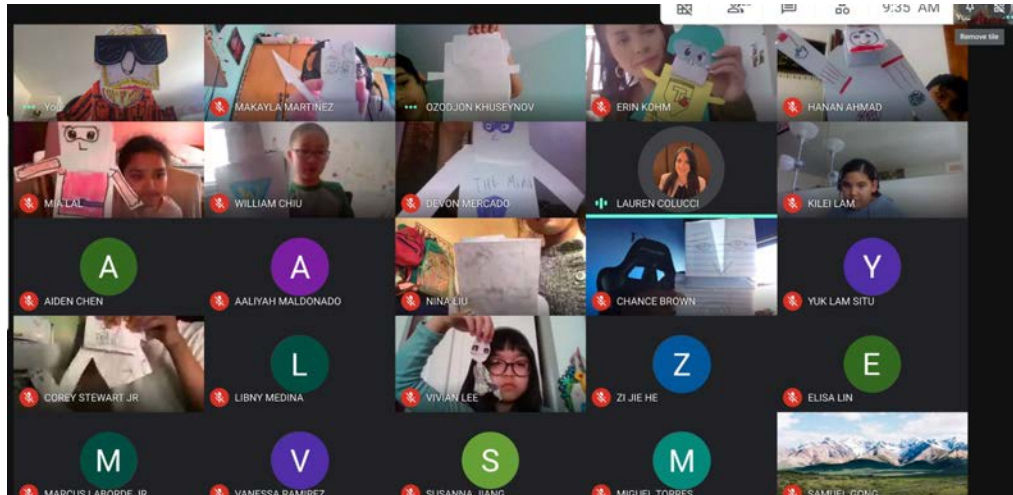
9:35 AM

Remove tile

You

MAKAYLA MARTINEZ

OZODJON KHUSEYNOV

ERIN KOHM

HANAN AHMAD

MIA LAL

WILLIAM CHIU

THE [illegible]

DEVON MERCADO

LAUREN COLUCCI

KILEI LAM

A

AIDEN CHEN

A

AALIYAH MALDONADO

NINA LIU

CHANCE BROWN

Y

YUK LAM SITU

COREY STEWART JR

L

LIBNY MEDINA

VIVIAN LEE

Z

ZI JIE HE

E

ELISA LIN

M

MARCUS LABORDE JR

V

VANESSA RAMIREZ

S

SUSANNA JIANG

M

MIGUEL TORRES

SAMUEL GONG